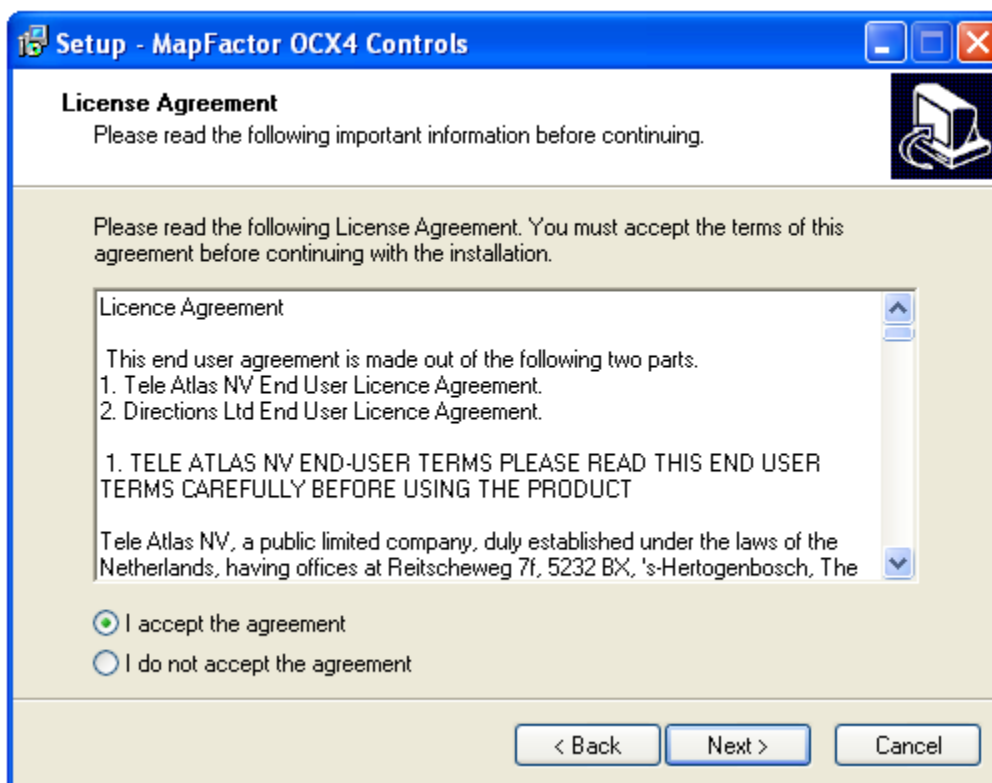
Setup - MapFactor OCX4 Controls

License Agreement
Please read the following important information before continuing.

Please read the following License Agreement. You must accept the terms of this agreement before continuing with the installation.

Licence Agreement

This end user agreement is made out of the following two parts.
1. Tele Atlas NV End User Licence Agreement.
2. Directions Ltd End User Licence Agreement.

1. TELE ATLAS NV END-USER TERMS PLEASE READ THIS END USER TERMS CAREFULLY BEFORE USING THE PRODUCT

Tele Atlas NV, a public limited company, duly established under the laws of the Netherlands, having offices at Reitscheweg 7f, 5232 BX, 's-Hertogenbosch, The

I accept the agreement
I do not accept the agreement

< Back
Next >
Cancel